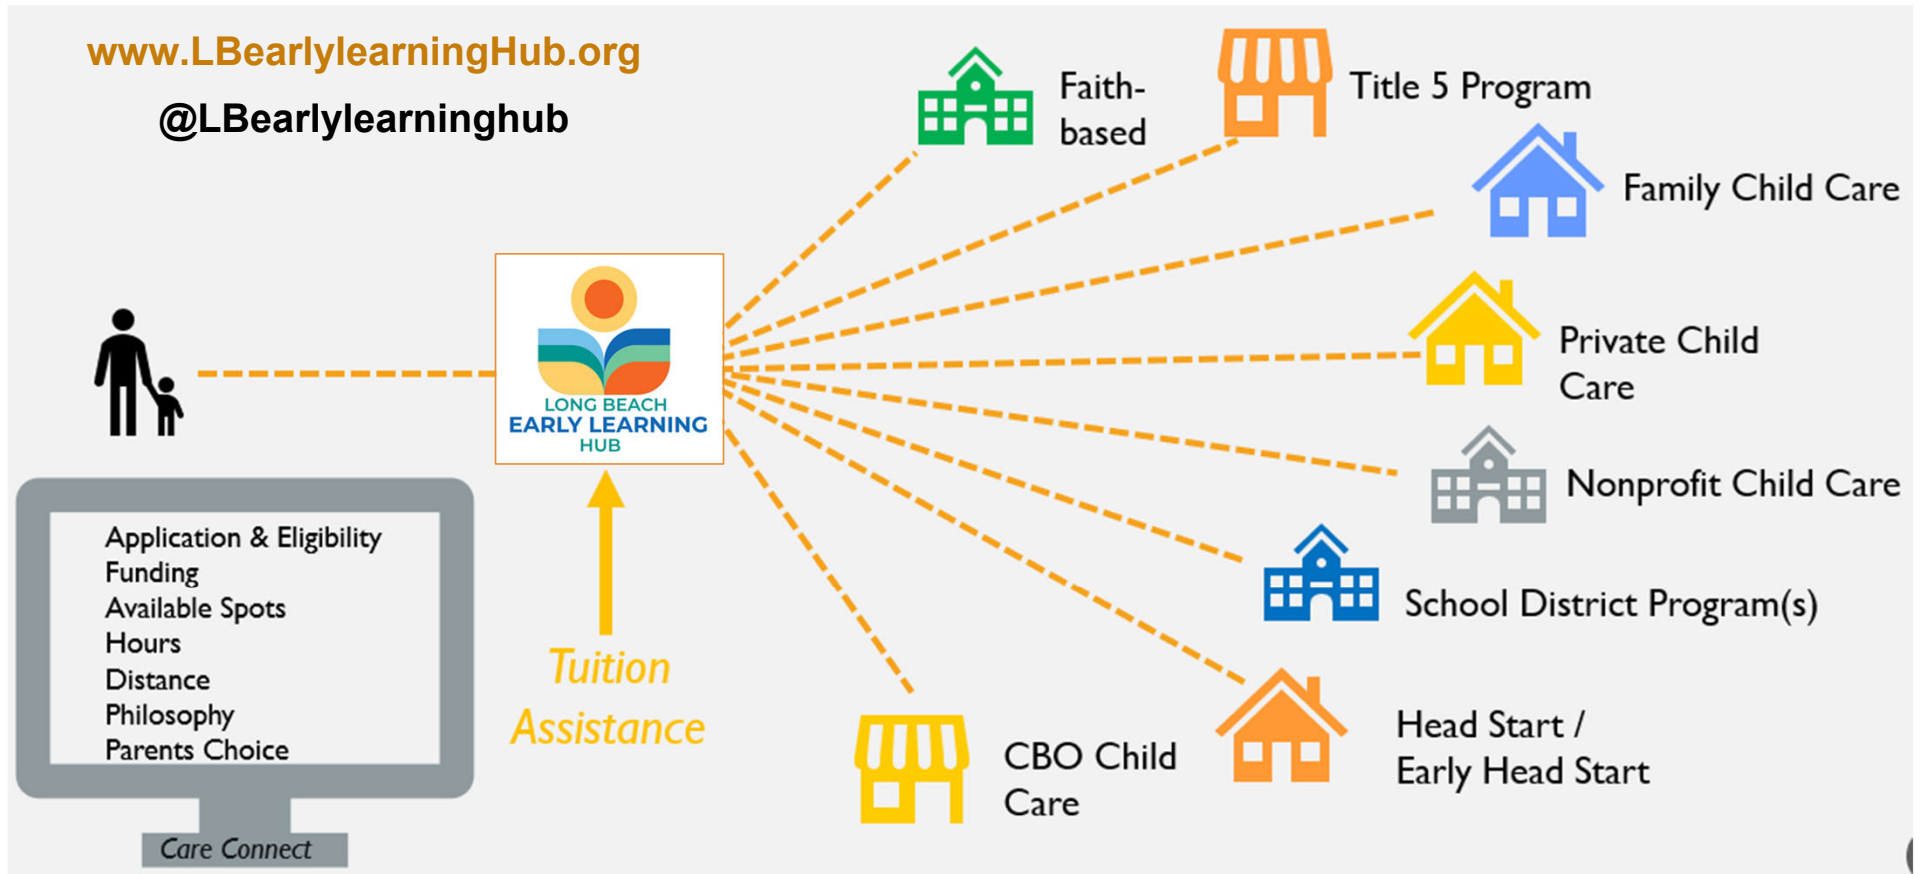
www.LBearlylearningHub.org

@LBearlylearninghub

LONG BEACH
EARLY LEARNING
HUB

Tuition Assistance

Application & Eligibility
Funding
Available Spots
Hours
Distance
Philosophy
Parents Choice

Care Connect

Faith-based

Title 5 Program

Family Child Care

Private Child Care

Nonprofit Child Care

School District Program(s)

Head Start / Early Head Start

CBO Child Care